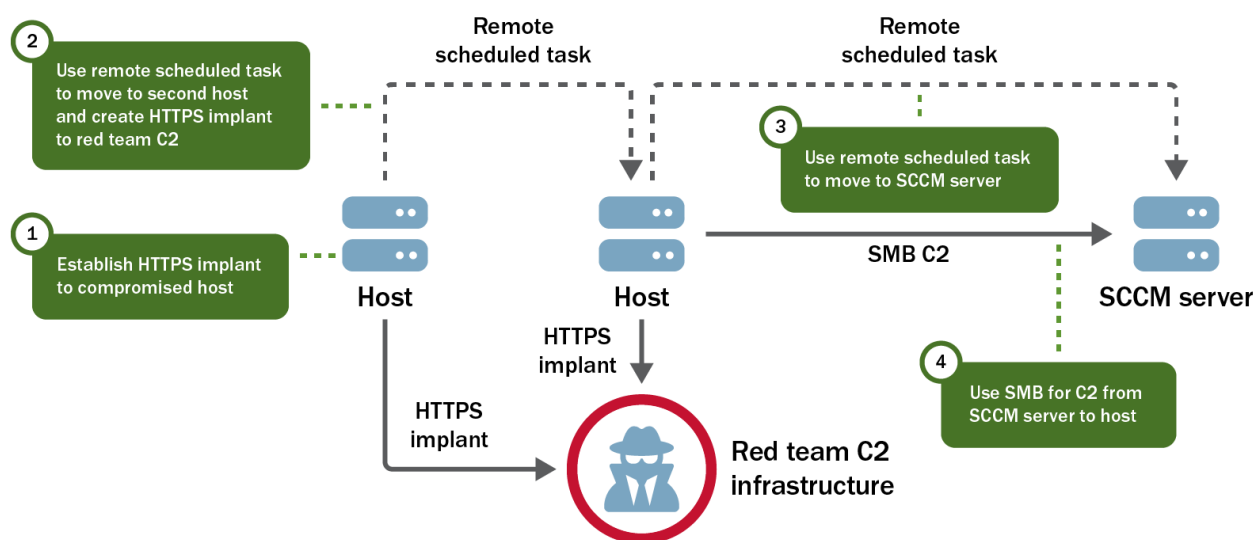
2
Use remote scheduled task to move to second host and create HTTPS implant to red team C2

Remote scheduled task

Remote scheduled task

3
Use remote scheduled task to move to SCCM server

1
Establish HTTPS implant to compromised host

Host

Host

SMB C2

SCCM server

HTTPS implant

HTTPS implant

4
Use SMB for C2 from SCCM server to host

Red team C2 infrastructure